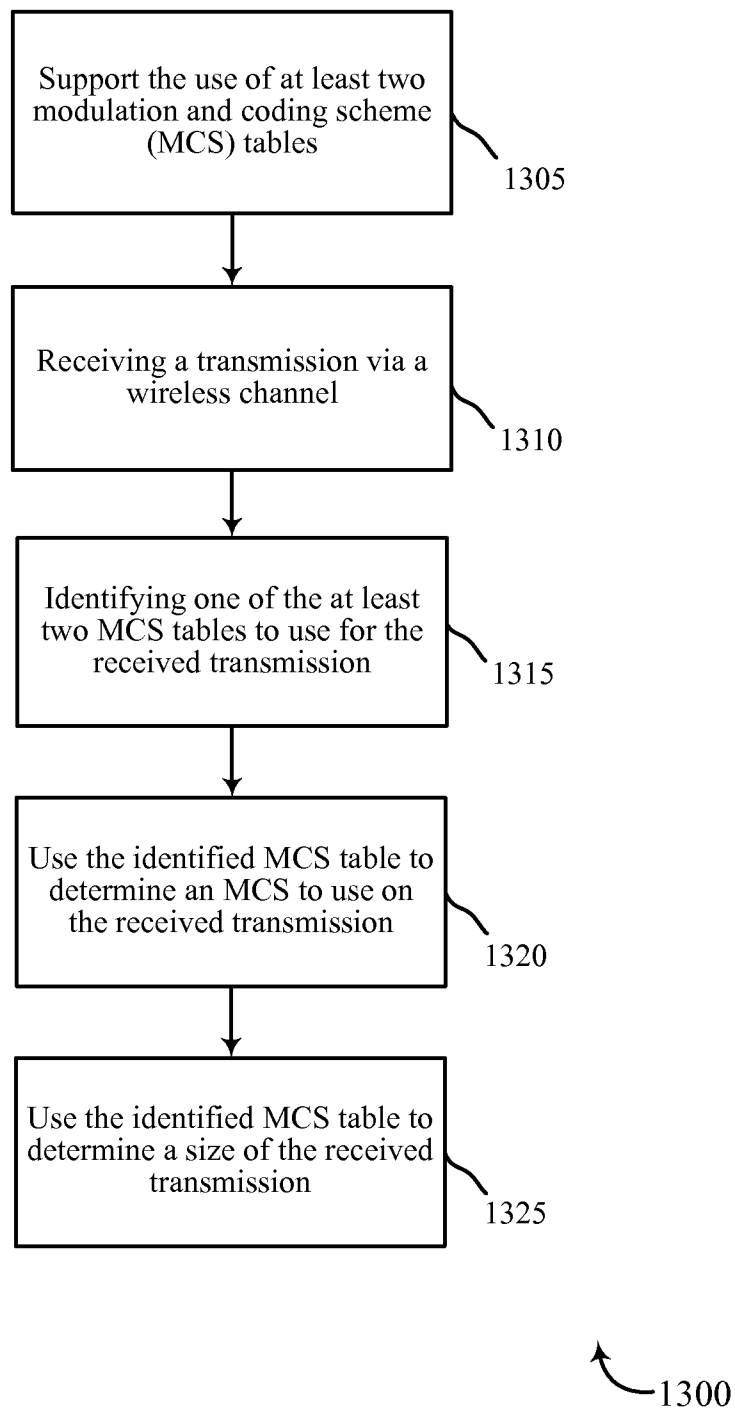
Support the use of at least two modulation and coding scheme (MCS) tables

1305

Receiving a transmission via a wireless channel

1310

Identifying one of the at least two MCS tables to use for the received transmission

1315

Use the identified MCS table to determine an MCS to use on the received transmission

1320

Use the identified MCS table to determine a size of the received transmission

1325

1300